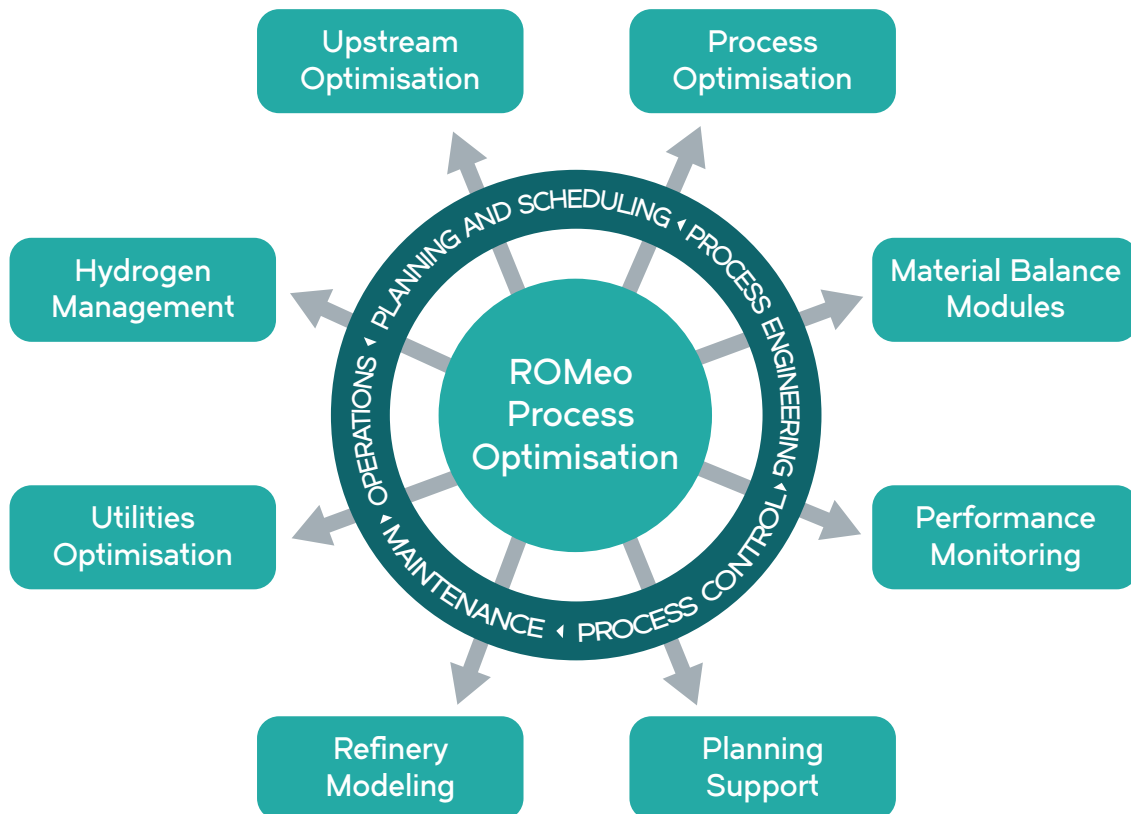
Upstream Optimisation

Process Optimisation

Hydrogen Management

Material Balance Modules

PLANNING AND SCHEDULING

PROCESS ENGINEERING

PROCESS CONTROL

MAINTENANCE

OPERATIONS

ROMeo Process Optimisation

Utilities Optimisation

Performance Monitoring

Refinery Modeling

Planning Support